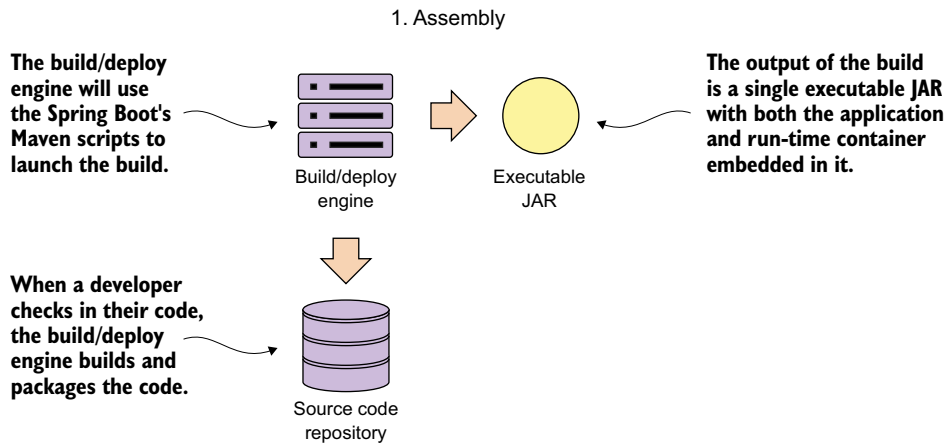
1. Assembly

The build/deploy engine will use the Spring Boot's Maven scripts to launch the build.

Build/deploy engine

Executable JAR

The output of the build is a single executable JAR with both the application and run-time container embedded in it.

When a developer checks in their code, the build/deploy engine builds and packages the code.

Source code repository